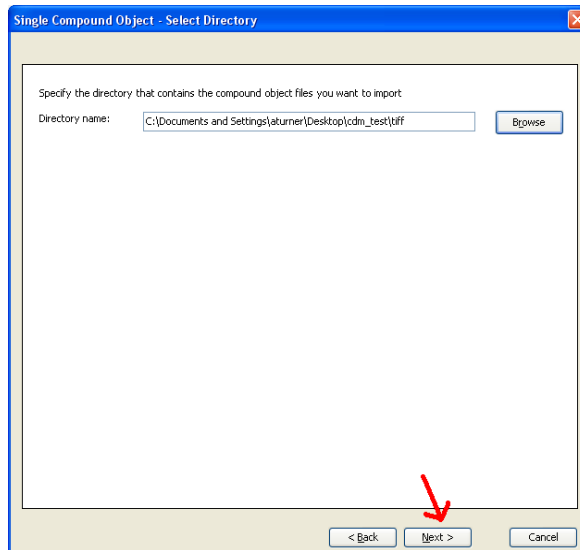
Single Compound Object - Select Directory

Specify the directory that contains the compound object files you want to import

Directory name: C:\Documents and Settings\aturner\Desktop\cdm_test\tiff

Browse

< Back

Next >

Cancel